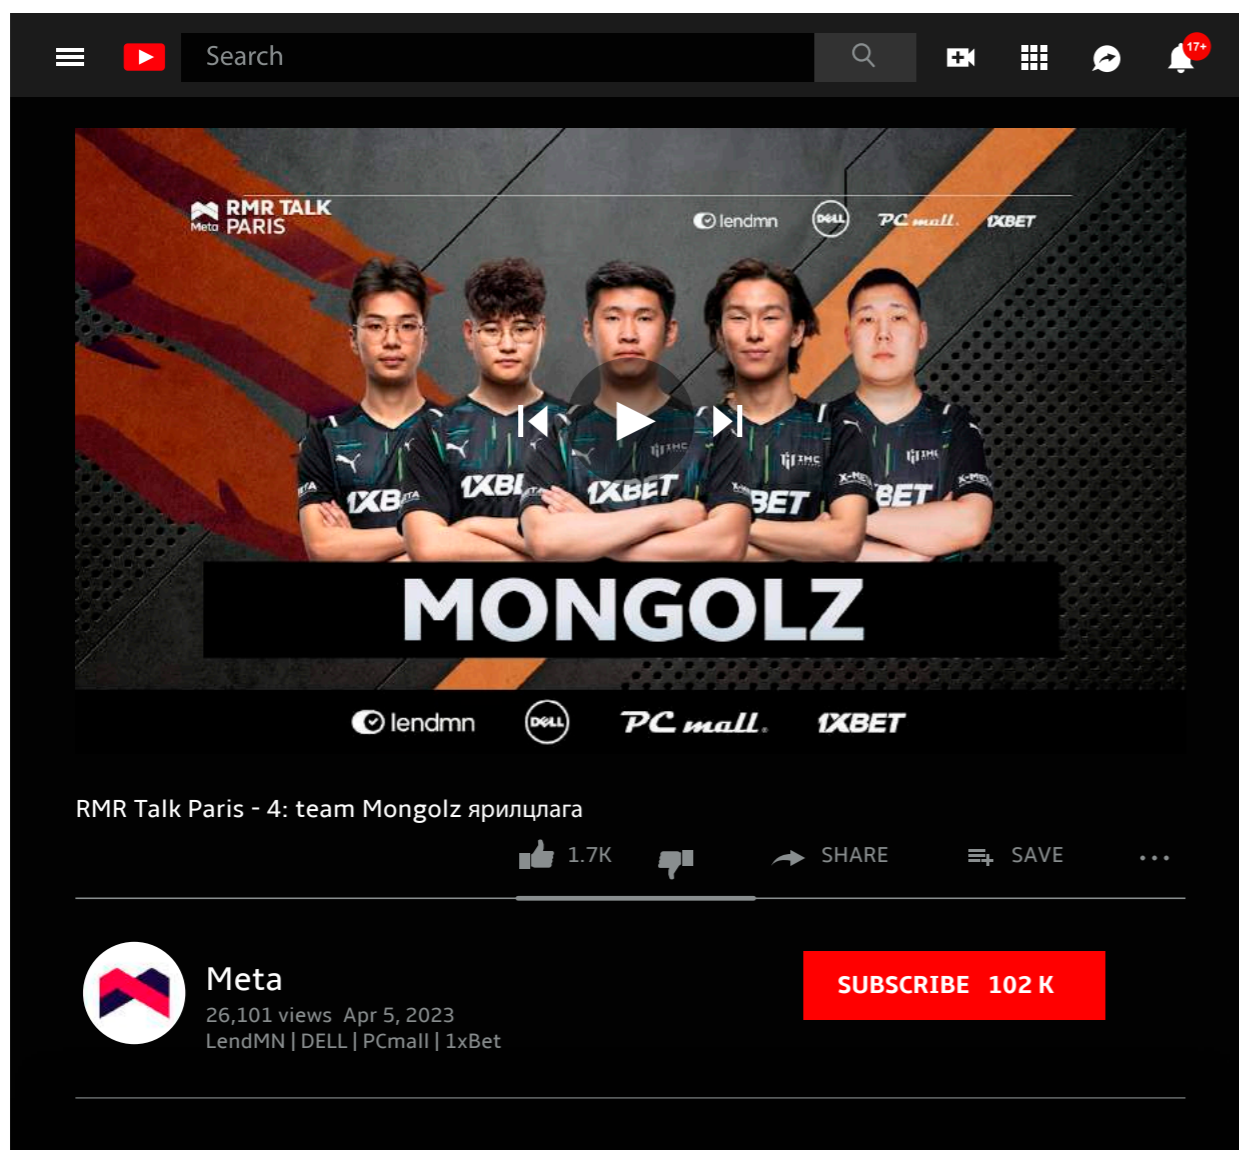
Search

17+

RMR TALK PARIS

Meta

lendmn DELL PC mall 1XBET

1XBET 1XBET 1XBET 1XBET 1XBET

MONGOLZ

lendmn DELL PC mall 1XBET

RMR Talk Paris - 4: team Mongolz ярилцлага

1.7K SHARE SAVE ...

Meta

26,101 views Apr 5, 2023

LendMN | DELL | PCmall | 1xBet

SUBSCRIBE 102 K